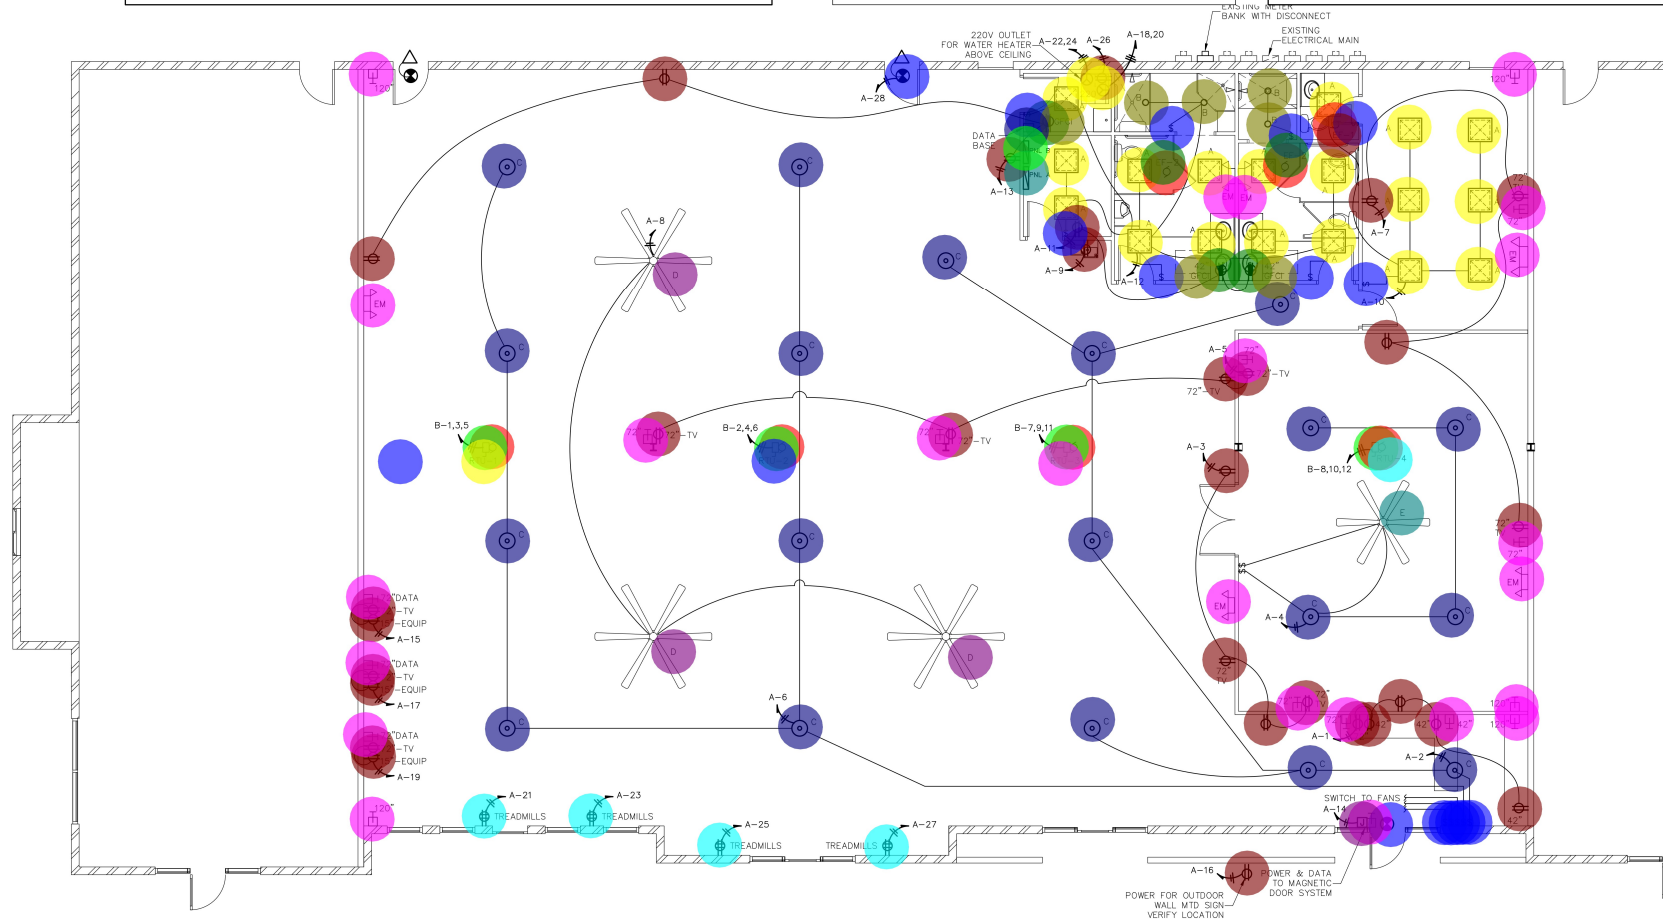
EXISTING METER BANK WITH DISCONNECT

EXISTING ELECTRICAL MAIN

220V OUTLET FOR WATER HEATER ABOVE CEILING

A–22,24

A–26

A–18,20

A–28

120"

120"

DATA BASE

A–13

A–11

A–9

A–12

A–7

A–10

A–8

A–5

72"-TV

72"-TV

B–1,3,5

B–2,4,6

B–7,9,11

72"-TV

72"-TV

A–3

B–8,10,12

"DATA

-TV

-EQUIP

A–15

"DATA

-TV

-EQUIP

A–17

"DATA

-TV

-EQUIP

A–19

A–4

A–6

A–1

A–2

120"

A–21

TREADMILLS

A–23

TREADMILLS

A–25

TREADMILLS

TREADMILLS

A–27

SWITCH TO FANS

A–14

42"

A–16

POWER & DATA TO MAGNETIC DOOR SYSTEM

POWER FOR OUTDOOR WALL MTD SIGN- VERIFY LOCATION

EM

EM

EM

EM

C

D

E